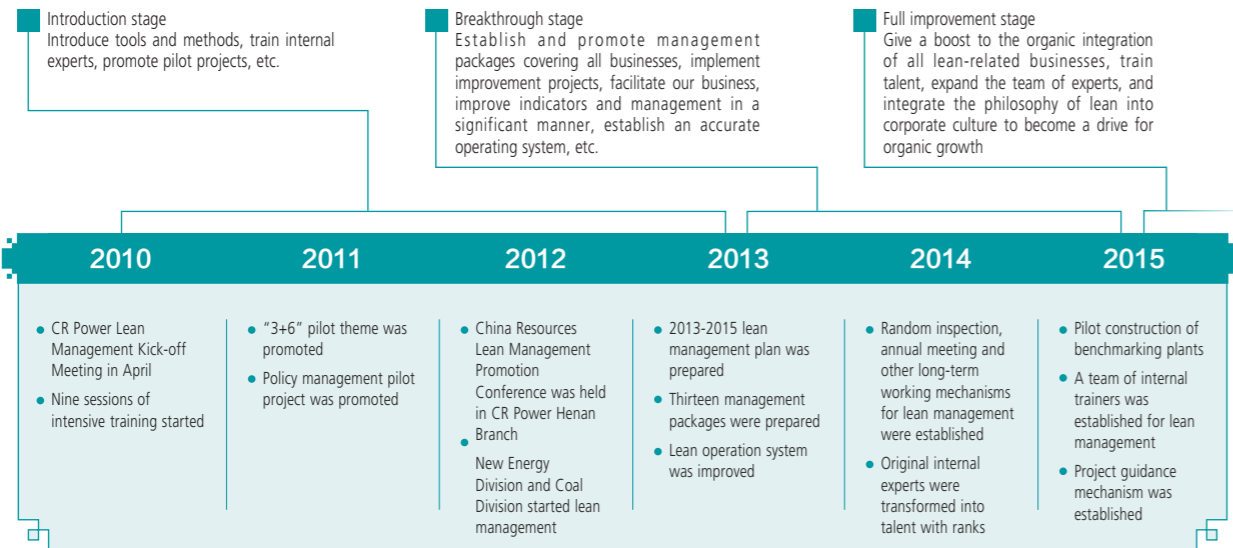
Introduction stage
Introduce tools and methods, train internal experts, promote pilot projects, etc.

Breakthrough stage
Establish and promote management packages covering all businesses, implement improvement projects, facilitate our business, improve indicators and management in a significant manner, establish an accurate operating system, etc.

Full improvement stage
Give a boost to the organic integration of all lean-related businesses, train talent, expand the team of experts, and integrate the philosophy of lean into corporate culture to become a drive for organic growth

2010

2011

2012

2013

2014

2015

• CR Power Lean Management Kick-off Meeting in April
• Nine sessions of intensive training started

• "3+6" pilot theme was promoted
• Policy management pilot project was promoted

• China Resources Lean Management Promotion Conference was held in CR Power Henan Branch
• New Energy Division and Coal Division started lean management

• 2013-2015 lean management plan was prepared
• Thirteen management packages were prepared
• Lean operation system was improved

• Random inspection, annual meeting and other long-term working mechanisms for lean management were established
• Original internal experts were transformed into talent with ranks

• Pilot construction of benchmarking plants
• A team of internal trainers was established for lean management
• Project guidance mechanism was established